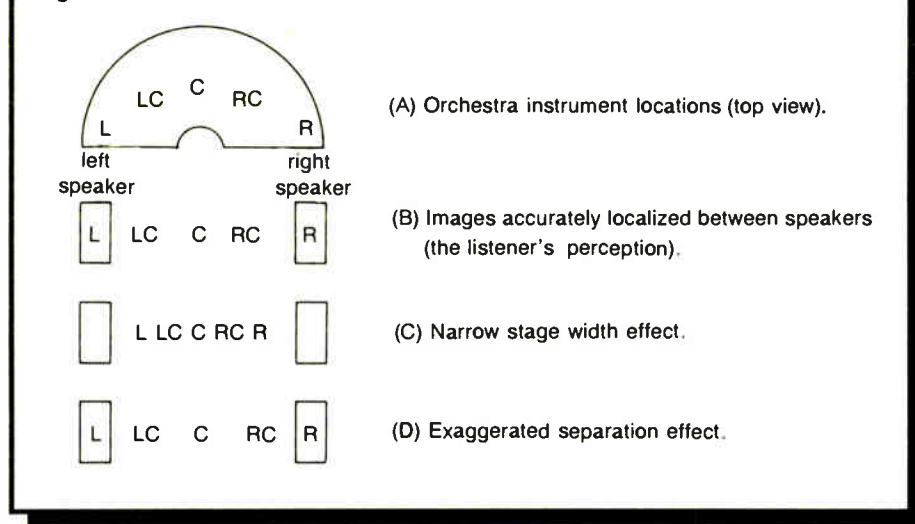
LC C RC
L R
left speaker
right speaker

(A) Orchestra instrument locations (top view).

L LC C RC R

(B) Images accurately localized between speakers (the listener's perception).

L LC C RC R

(C) Narrow stage width effect.

L LC C RC R

(D) Exaggerated separation effect.